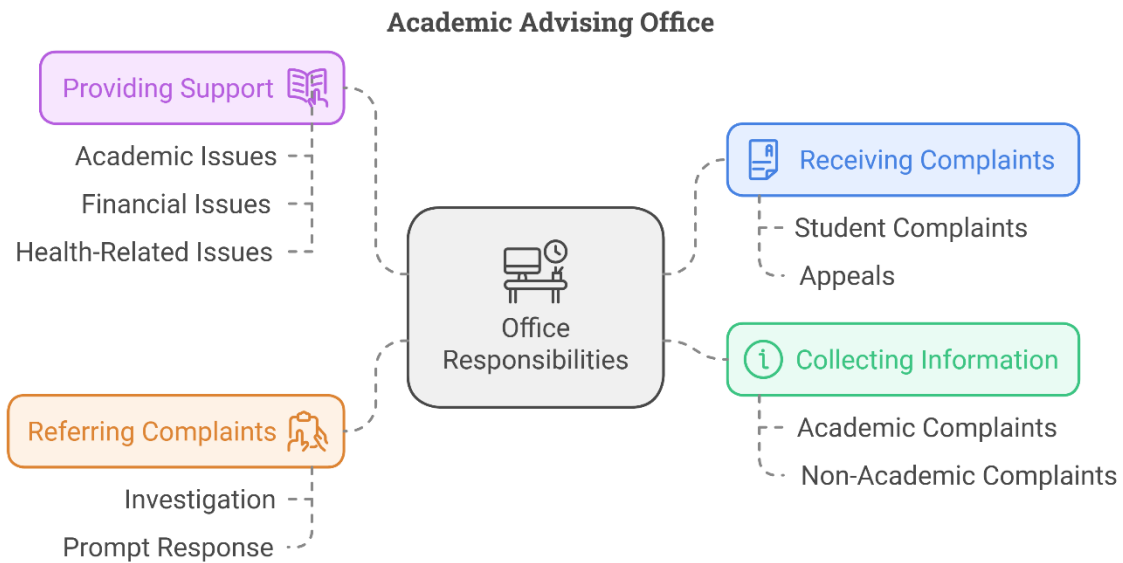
Academic Advising Office

Providing Support

Academic Issues

Financial Issues

Health-Related Issues

Office Responsibilities

Receiving Complaints

Student Complaints

Appeals

Collecting Information

Academic Complaints

Non-Academic Complaints

Referring Complaints

Investigation

Prompt Response